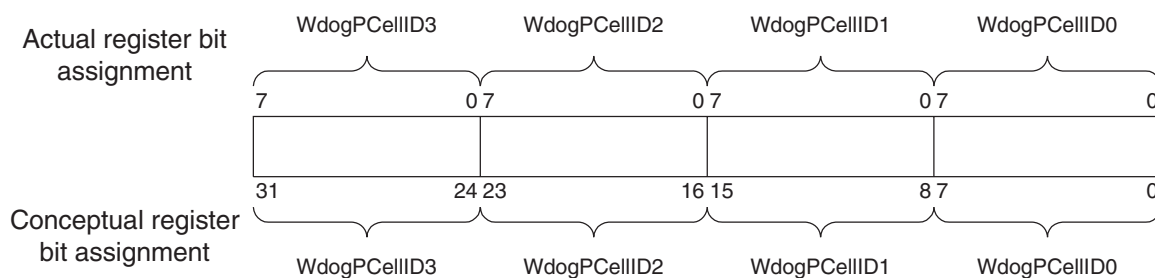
Actual register bit assignment

WdogPCellID3 WdogPCellID2 WdogPCellID1 WdogPCellID0

7 0 7 0 7 0 7 0

31 24 23 16 15 8 7 0

Conceptual register bit assignment

WdogPCellID3 WdogPCellID2 WdogPCellID1 WdogPCellID0